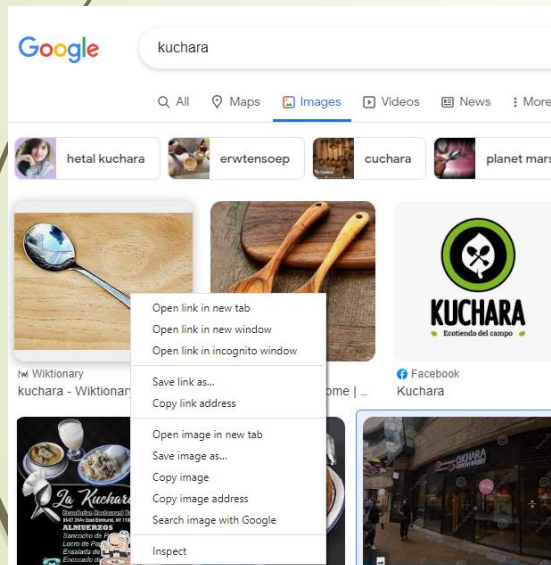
Google

kuchara

All
Maps
Images
Videos
News
More

hetal kuchara
erwtensoep
cuchara
planet mars

Wiktionary
kuchara - Wiktionary

ome | ...

KUCHARA
Ecotienda del campo

Facebook
Kuchara

Open link in new tab
Open link in new window
Open link in incognito window

Save link as...
Copy link address

Open image in new tab
Save image as...
Copy image
Copy image address
Search image with Google

Inspect

La Kuchara
ALMUERZOS
Sancocho de
Loco de Pa
Ensalada de
Encocado de

KUCHARA